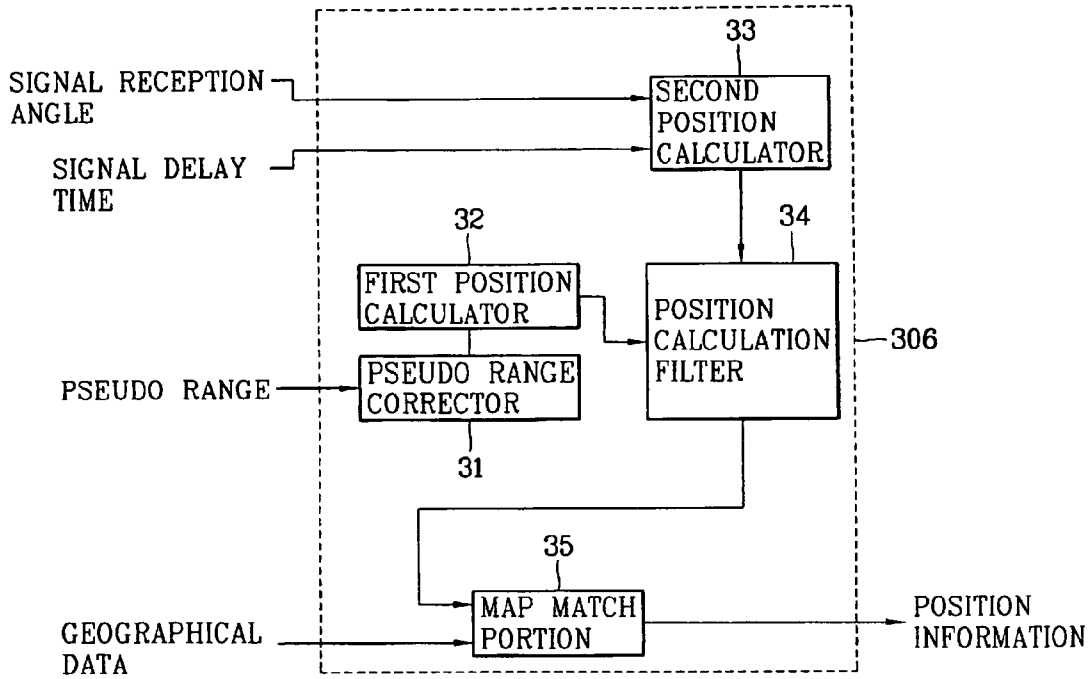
33

SIGNAL RECEPTION ANGLE

SECOND POSITION CALCULATOR

SIGNAL DELAY TIME

32

34

FIRST POSITION CALCULATOR

POSITION CALCULATION FILTER

306

PSEUDO RANGE

PSEUDO RANGE CORRECTOR

31

35

GEOGRAPHICAL DATA

MAP MATCH PORTION

POSITION INFORMATION